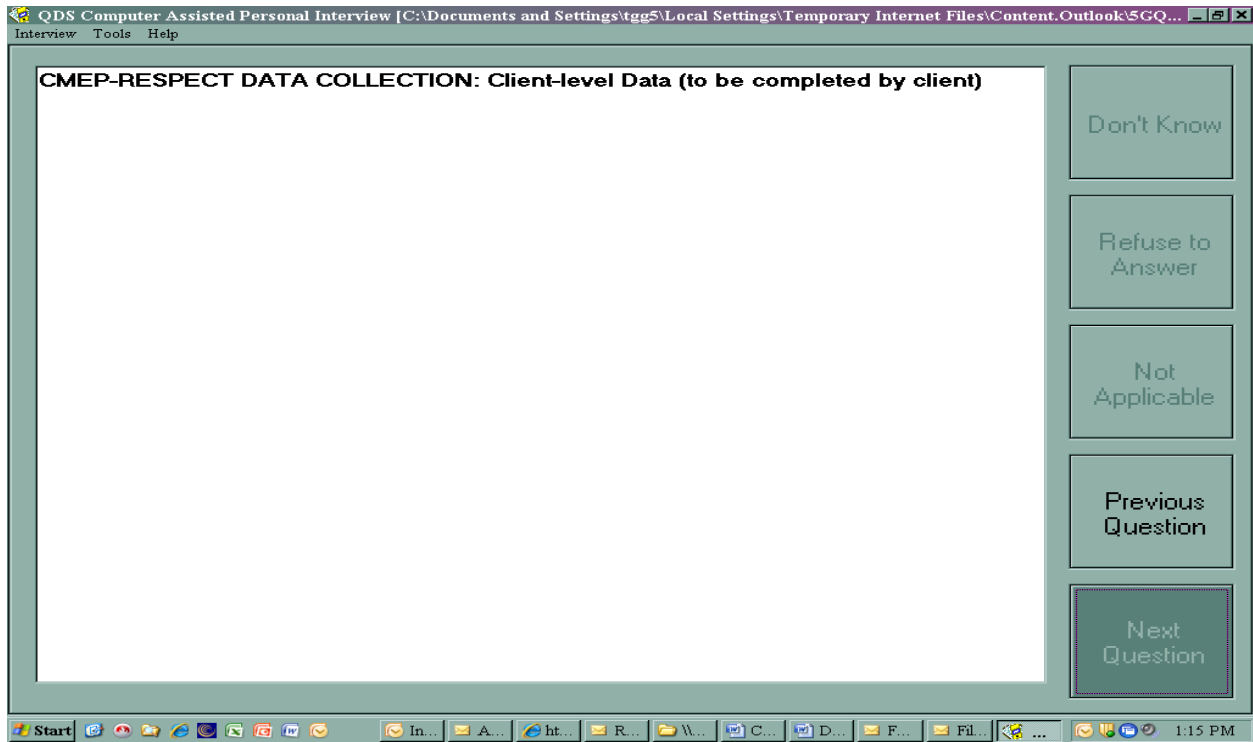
QDS Computer Assisted Personal Interview [C:\Documents and Settings\tgg5\Local Settings\Temporary Internet Files\Content.Outlook\5GQ...

Interview Tools Help

CMEP-RESPECT DATA COLLECTION: Client-level Data (to be completed by client)

Don't Know

Refuse to Answer

Not Applicable

Previous Question

Next Question

Start

In...

A...

ht...

R...

\\...

C...

D...

F...

Fil...

...

1:15 PM